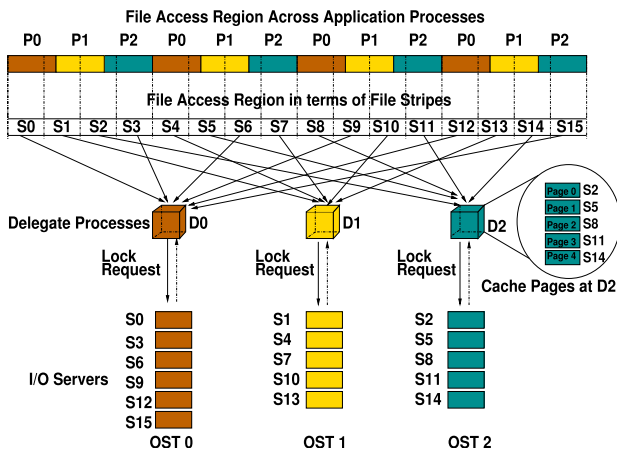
File Access Region Across Application Processes

P0 P1 P2 P0 P1 P2 P0 P1 P2 P0 P1 P2

File Access Region in terms of File Stripes

S0 S1 S2 S3 S4 S5 S6 S7 S8 S9 S10 S11 S12 S13 S14 S15

Delegate Processes D0

D1

D2

Page 0 S2
Page 1 S5
Page 2 S8
Page 3 S11
Page 4 S14

Cache Pages at D2

Lock Request

Lock Request

Lock Request

I/O Servers

S0
S3
S6
S9
S12
S15
OST 0

S1
S4
S7
S10
S13
OST 1

S2
S5
S8
S11
S14
OST 2